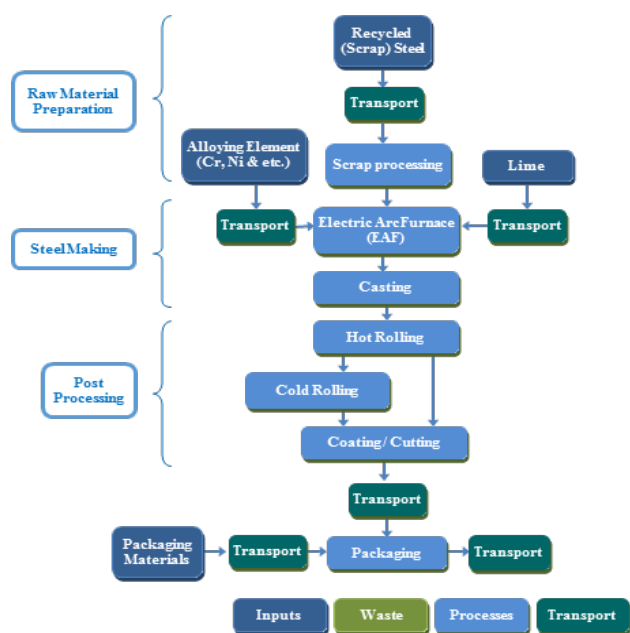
Raw Material Preparation

Recycled (Scrap) Steel

Transport

Alloying Element (Cr, Ni & etc.)

Scrap processing

Lime

Steel Making

Transport

Electric Arc Furnace (EAF)

Transport

Casting

Post Processing

Hot Rolling

Cold Rolling

Coating / Cutting

Transport

Packaging Materials

Transport

Packaging

Transport

Inputs

Waste

Processes

Transport